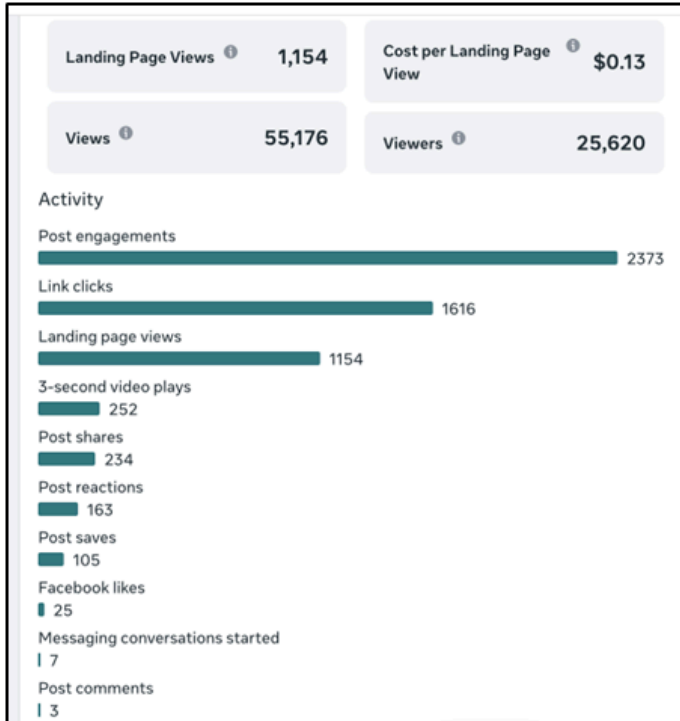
Landing Page Views 1,154

Cost per Landing Page View $0.13

Views 55,176

Viewers 25,620

Activity

Post engagements
2373

Link clicks
1616

Landing page views
1154

3-second video plays
252

Post shares
234

Post reactions
163

Post saves
105

Facebook likes
25

Messaging conversations started
7

Post comments
3